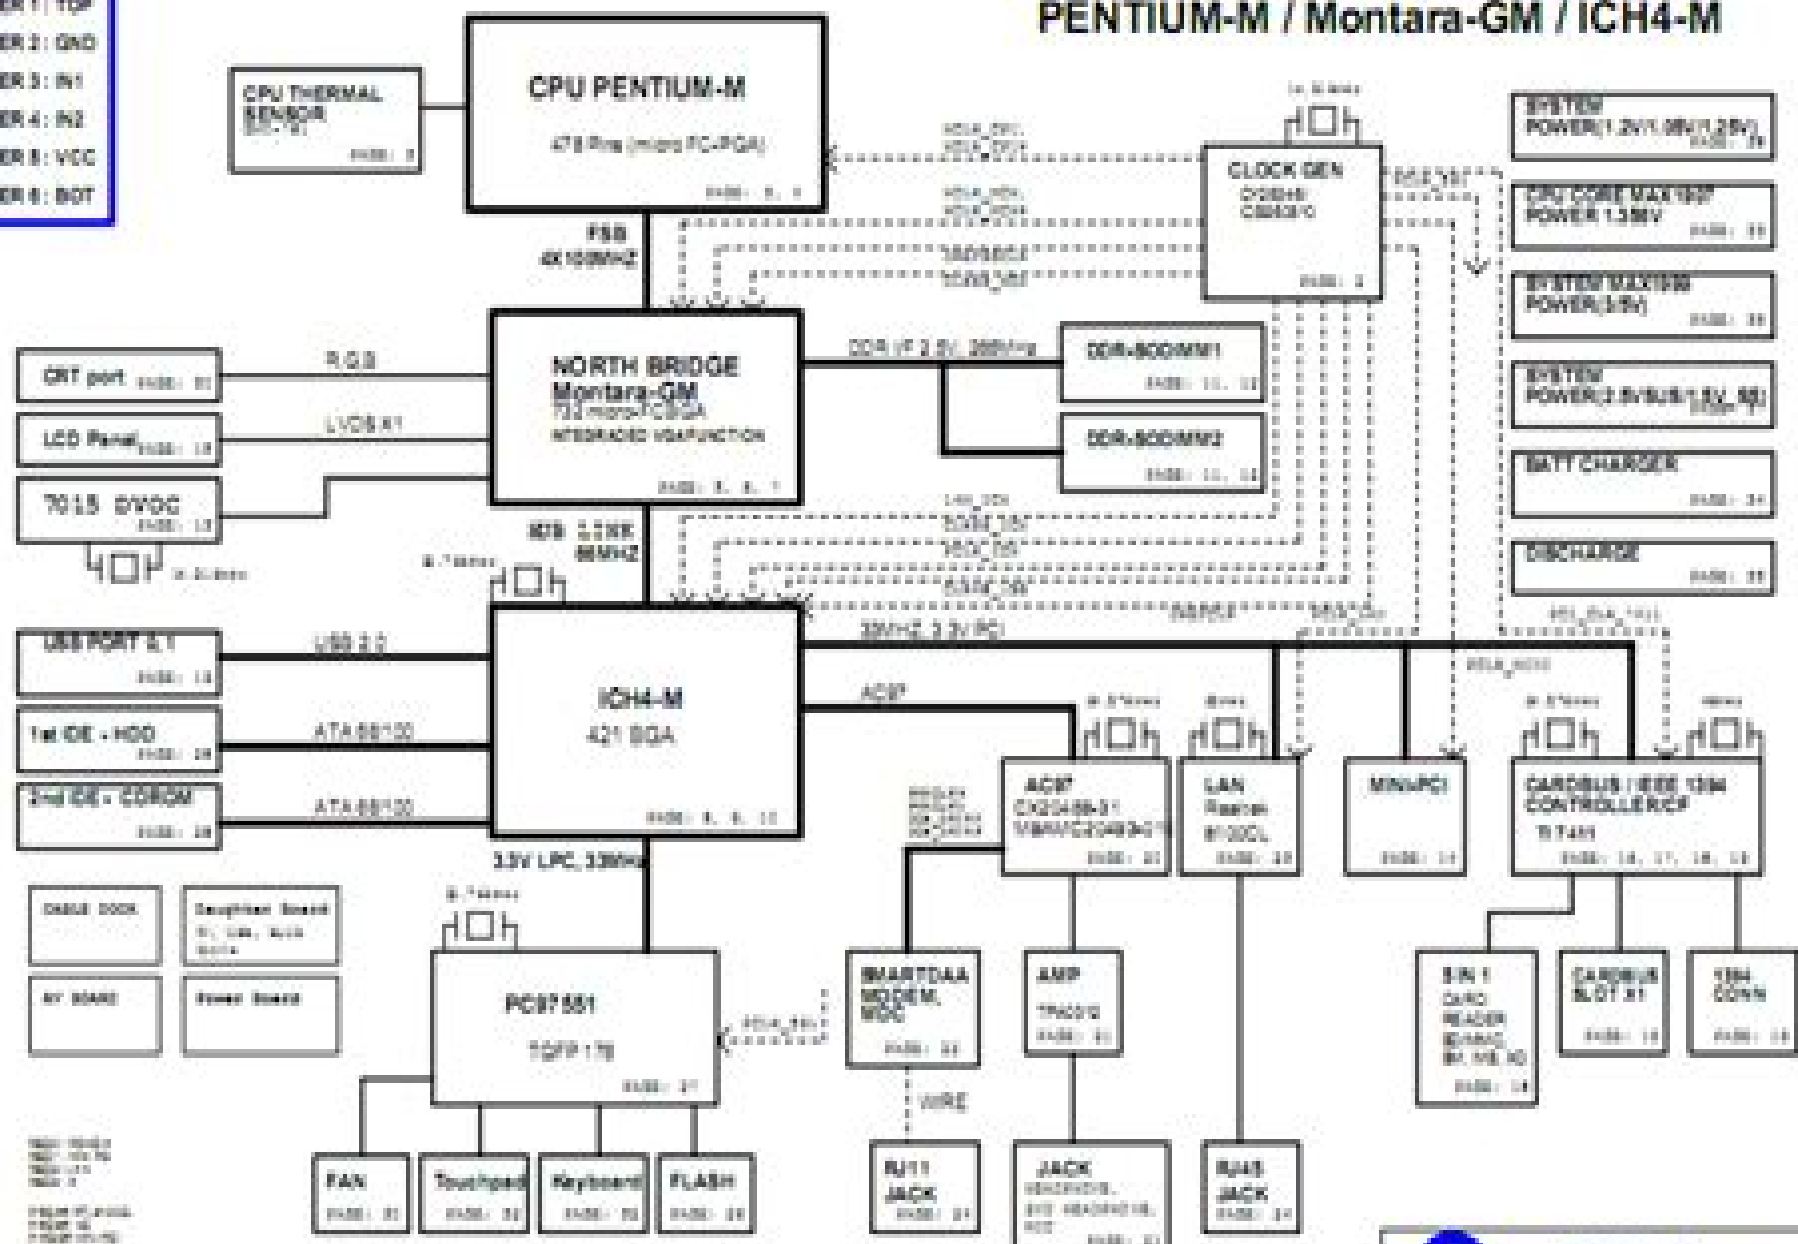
ER 1: TOP
ER 2: GND
ER 3: IN1
ER 4: IN2
ER 5: VCC
ER 6: BOT

PENTIUM-M / Montara-GM / ICH4-M

CPU THERMAL SENSOR
PAGE: 3

CPU PENTIUM-M
478 Pins (micro FC-PGA)
PAGE: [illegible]

FSB
4X100MHZ

CLOCK GEN
PAGE: 2

SYSTEM POWER(1.2V/1.05V/1.25V)

CPU CORE MAX1907 POWER 1.356V

SYSTEM MAX1999 POWER(3/5V)

SYSTEM POWER(2.5V/SUS/1.8V_S0)

BATT CHARGER
PAGE: 34

DISCHARGE
PAGE: 35

CRT port
R.G.B

LCD Panel
LVDS X1

7015 DVOC

NORTH BRIDGE
Montara-GM
732 micro-FCBGA
INTEGRADED VGAFUNCTION
PAGE: 5, 6, 7

DDR I/F 2.5V, 266MHz

DDR-SODIMM1
PAGE: 11, 12

DDR-SODIMM2
PAGE: 11, 12

MI8 1.5V 66MHZ

USB PORT X 1
USB 2.0

1st IDE - HDD
ATA66/100

2nd IDE - CDROM
ATA66/100

ICH4-M
421 BGA
PAGE: 8, 9, 10

33MHZ, 3.3V PCI

AC97

AC97

LAN
Realtek
8100CL

MINIPCI

CARDBUS / IEEE 1394 CONTROLLER/CF
TI 7411
PAGE: 16, 17, 18, 19

3.3V LPC, 33MHz

CABLE DOCK

Daughter Board

AV BOARD

Power Board

PC87591
TQFP 176

SMARTDAA MODEM MDC

AMP

5 IN 1 CARD READER

CARDBUS SLOT X1

1394 CONN

WIRE

FAN

Touchpad

Keyboard

FLASH

RJ11 JACK

JACK

RJ45 JACK